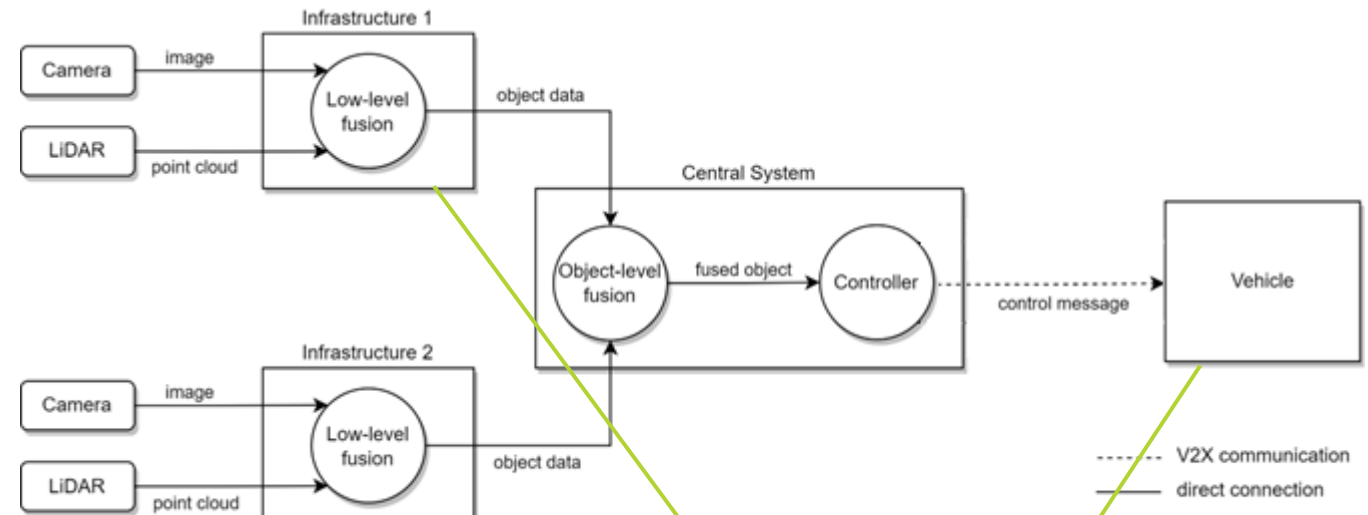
Infrastructure 1

Camera

image

LiDAR

point cloud

Low-level fusion

object data

Central System

Object-level fusion

fused object

Controller

control message

Vehicle

Infrastructure 2

Camera

image

LiDAR

point cloud

Low-level fusion

object data

V2X communication

direct connection